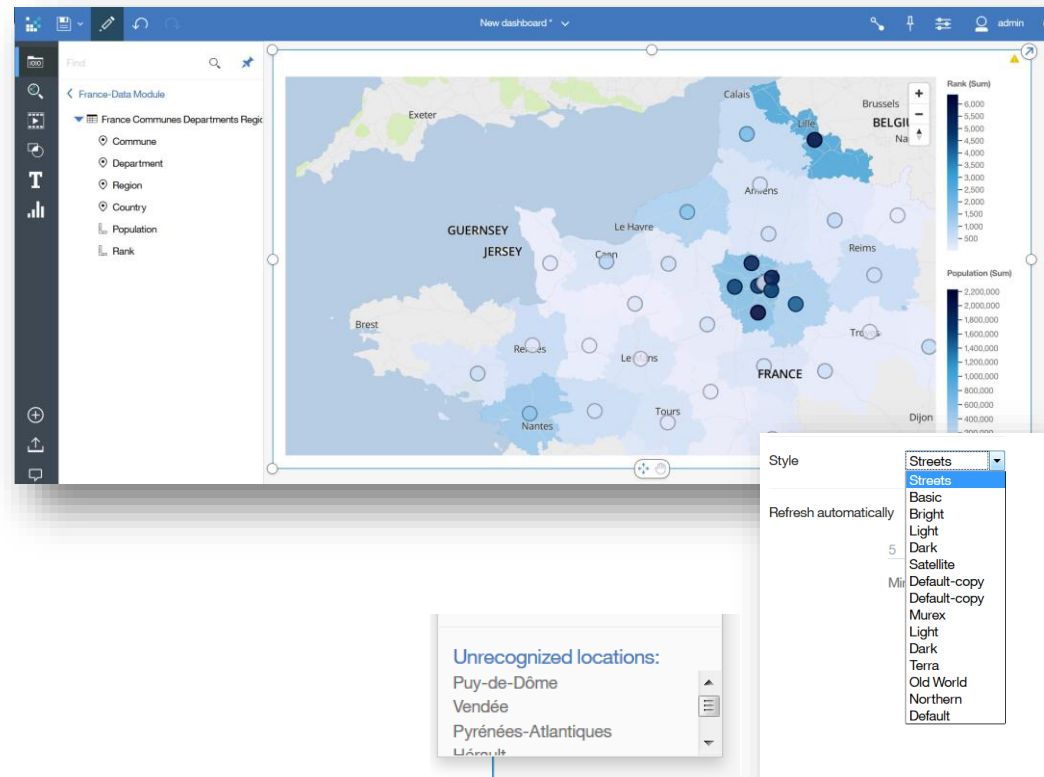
New dashboard *

admin

Find

France-Data Module

France Communes Departments Regio

Commune

Department

Region

Country

Population

Rank

Calais

Brussels

BELGIU

Lille

Exeter

Amiens

GUERNSEY

JERSEY

Le Havre

Caen

Reims

Brest

Rennes

Le Mans

Troyes

FRANCE

Tours

Nantes

Dijon

Rank (Sum)

6,000

5,500

5,000

4,500

4,000

3,500

3,000

2,500

2,000

1,500

1,000

500

Population (Sum)

2,200,000

2,000,000

1,800,000

1,600,000

1,400,000

1,200,000

1,000,000

800,000

600,000

400,000

Style

Streets

Streets

Basic

Bright

Light

Dark

Satellite

Default-copy

Default-copy

Murex

Light

Dark

Terra

Old World

Northern

Default

Refresh automatically

5

Mi

Unrecognized locations:

Puy-de-Dôme

Vendée

Pyrénées-Atlantiques

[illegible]